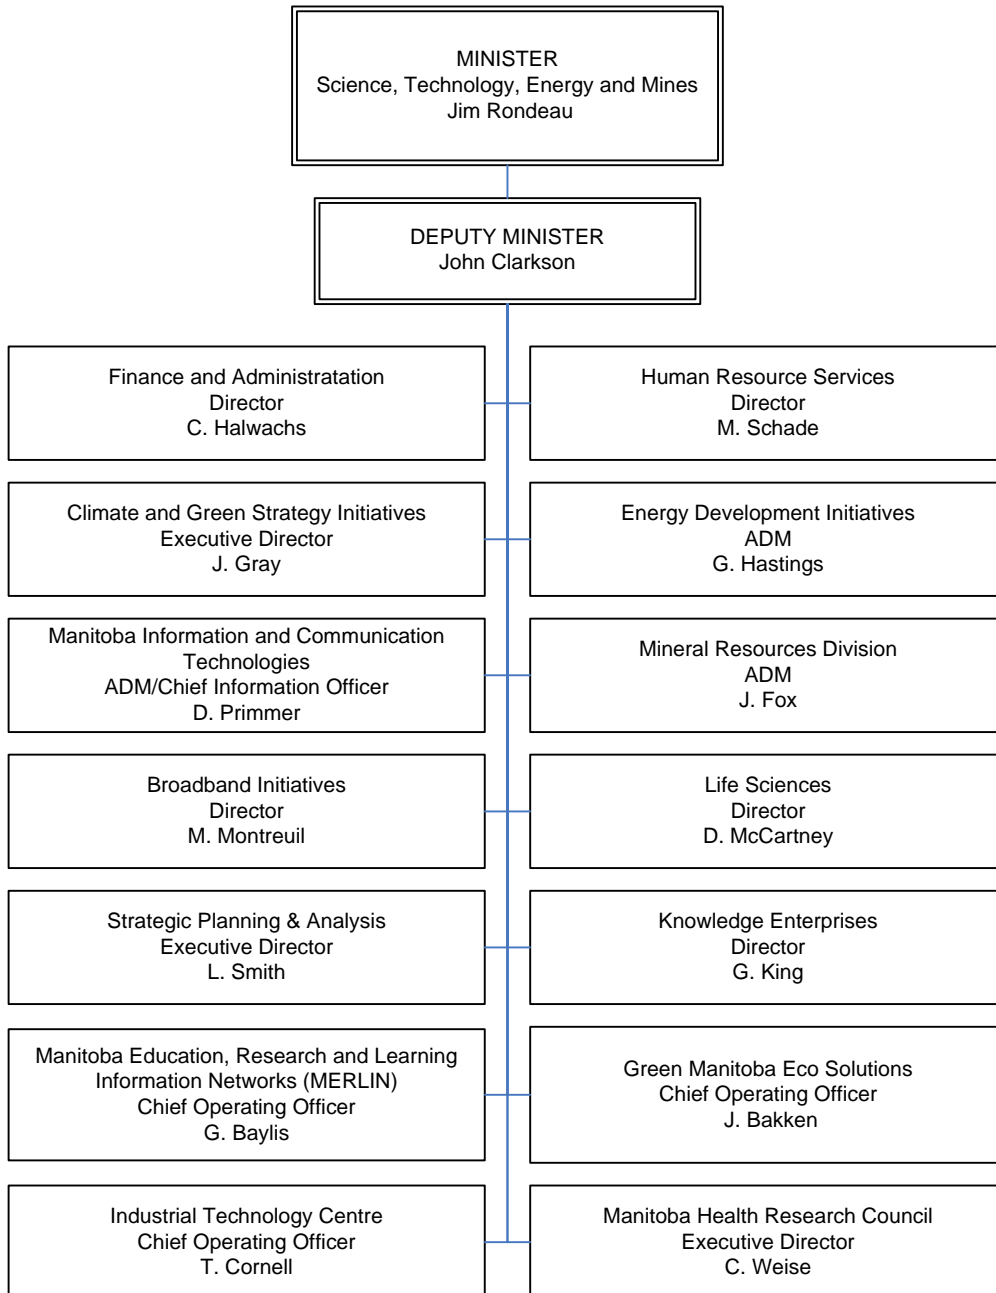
MINISTER
Science, Technology, Energy and Mines
Jim Rondeau

DEPUTY MINISTER
John Clarkson

Finance and Administratation
Director
C. Halwachs

Human Resource Services
Director
M. Schade

Climate and Green Strategy Initiatives
Executive Director
J. Gray

Energy Development Initiatives
ADM
G. Hastings

Manitoba Information and Communication Technologies
ADM/Chief Information Officer
D. Primmer

Mineral Resources Division
ADM
J. Fox

Broadband Initiatives
Director
M. Montreuil

Life Sciences
Director
D. McCartney

Strategic Planning & Analysis
Executive Director
L. Smith

Knowledge Enterprises
Director
G. King

Manitoba Education, Research and Learning Information Networks (MERLIN)
Chief Operating Officer
G. Baylis

Green Manitoba Eco Solutions
Chief Operating Officer
J. Bakken

Industrial Technology Centre
Chief Operating Officer
T. Cornell

Manitoba Health Research Council
Executive Director
C. Weise